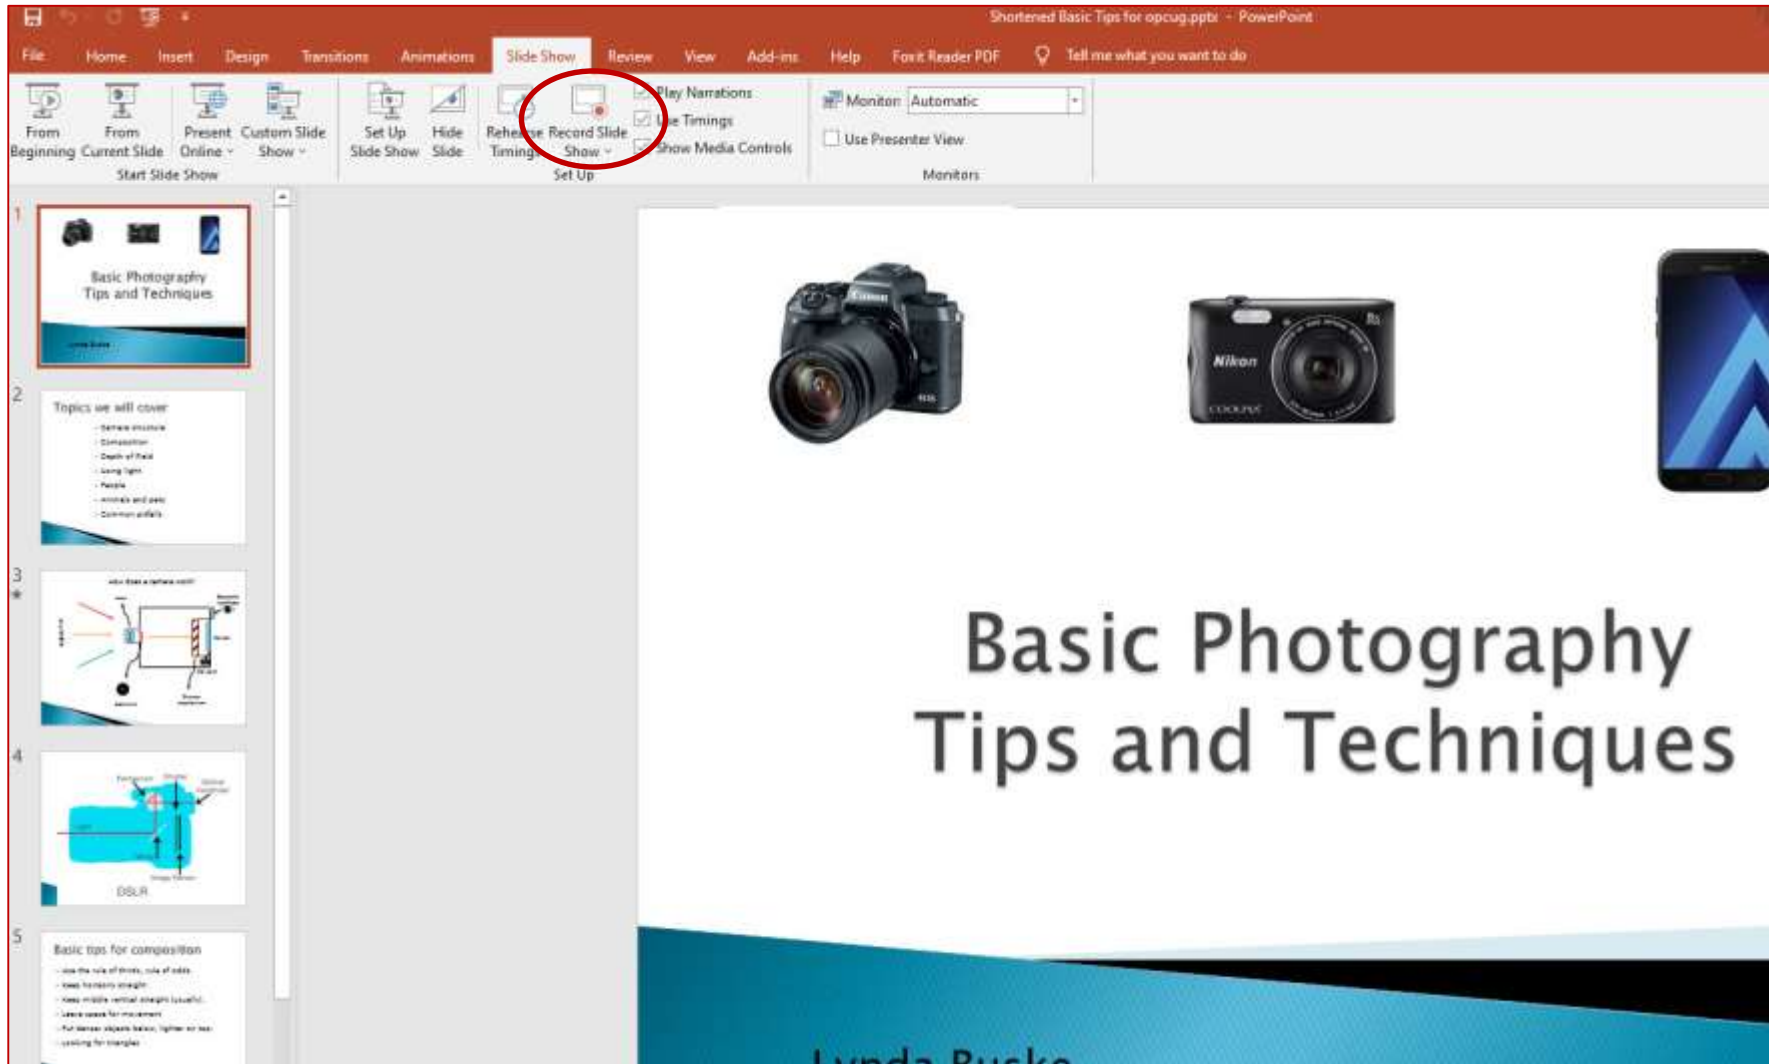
Shortened Basic Tips for opcug.pptx - PowerPoint

File Home Insert Design Transitions Animations Slide Show Review View Add-ins Help Foxit Reader PDF Tell me what you want to do

From Beginning From Current Slide Present Online Custom Slide Show
Start Slide Show

Set Up Slide Show Hide Slide Rehearse Timings Record Slide Show
Play Narrations
Use Timings
Show Media Controls
Set Up

Monitor: Automatic
Use Presenter View
Monitors

1
Basic Photography Tips and Techniques
Lynda Buske

2
Topics we will cover
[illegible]

3
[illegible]

4
DSLR

5
Basic tips for composition
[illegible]

Basic Photography Tips and Techniques

Lynda Buske